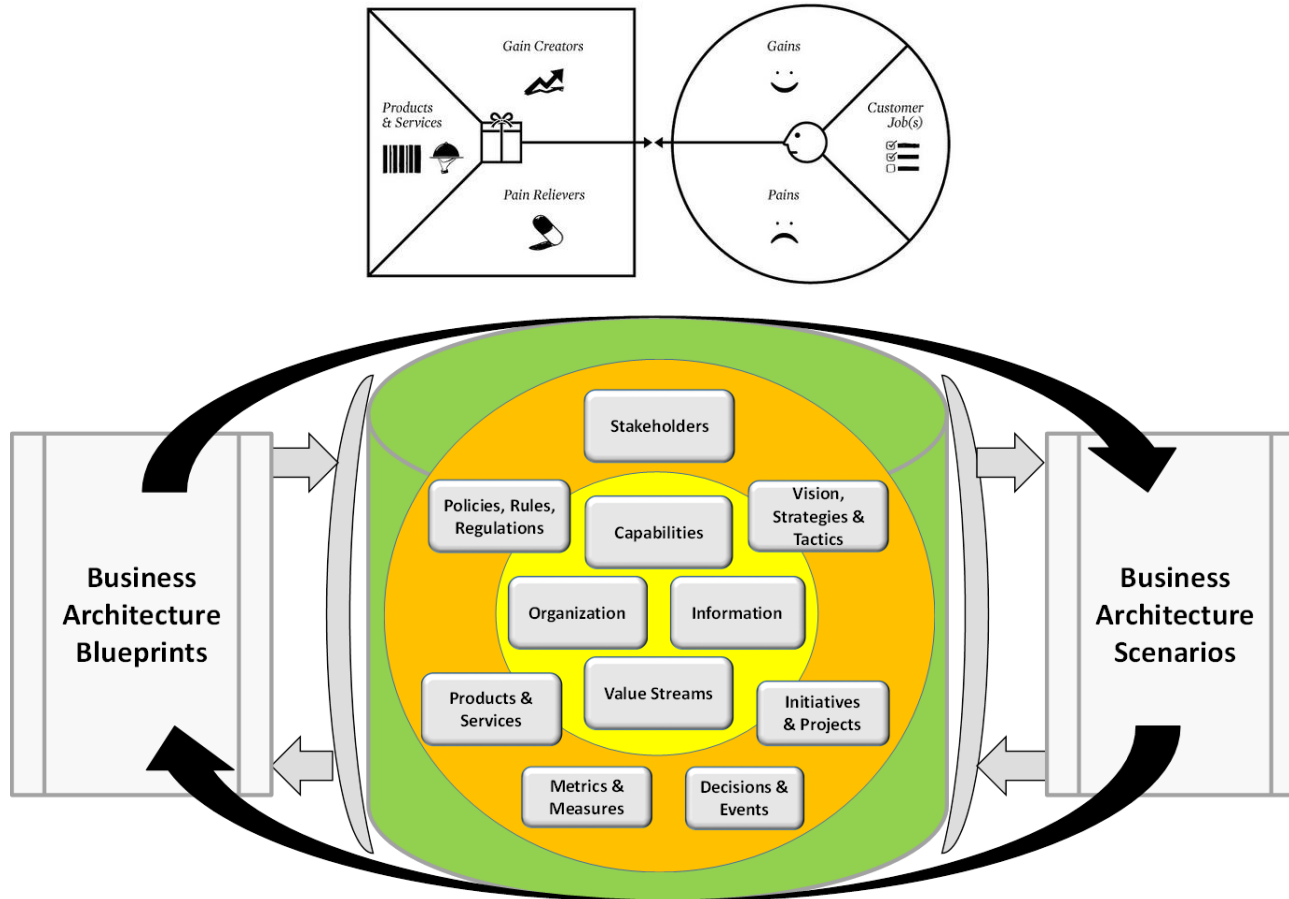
Gain Creators

Products & Services

Pain Relievers

Gains

Customer Job(s)

Pains

Business Architecture Blueprints

Stakeholders

Policies, Rules, Regulations

Capabilities

Vision, Strategies & Tactics

Organization

Information

Products & Services

Value Streams

Initiatives & Projects

Metrics & Measures

Decisions & Events

Business Architecture Scenarios